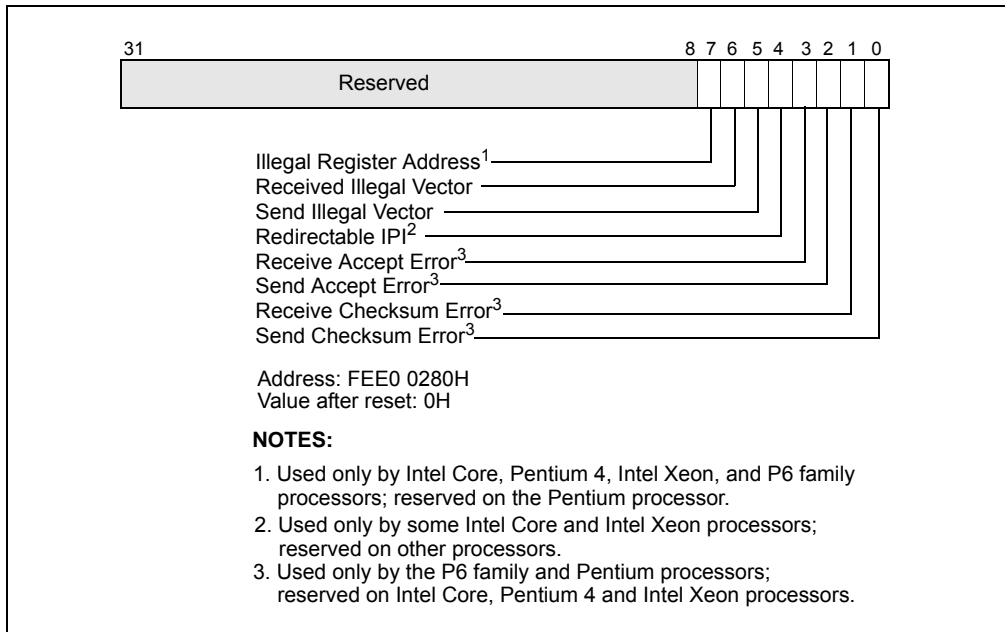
31 8 7 6 5 4 3 2 1 0

Reserved

Illegal Register Address$^1$
Received Illegal Vector
Send Illegal Vector
Redirectable IPI$^2$
Receive Accept Error$^3$
Send Accept Error$^3$
Receive Checksum Error$^3$
Send Checksum Error$^3$

Address: FEE0 0280H
Value after reset: 0H

NOTES:

1. Used only by Intel Core, Pentium 4, Intel Xeon, and P6 family processors; reserved on the Pentium processor.
2. Used only by some Intel Core and Intel Xeon processors; reserved on other processors.
3. Used only by the P6 family and Pentium processors; reserved on Intel Core, Pentium 4 and Intel Xeon processors.